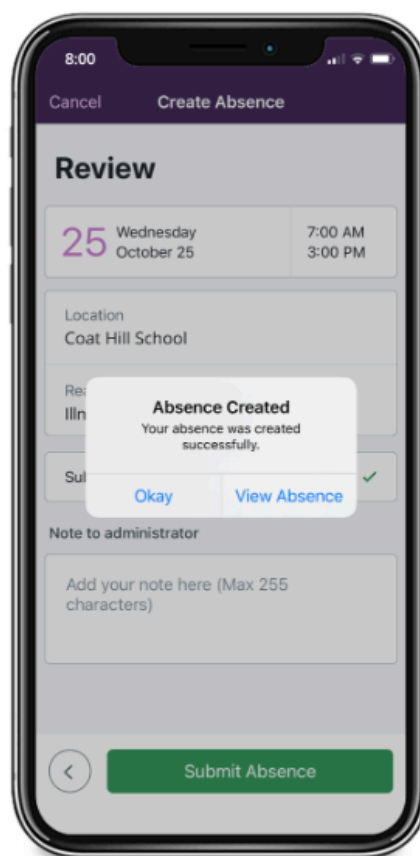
8:00

Cancel Create Absence

Review

25 Wednesday October 25

7:00 AM
3:00 PM

Location
Coat Hill School

Re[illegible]
Illn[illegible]

Sul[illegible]

Absence Created
Your absence was created successfully.

Okay View Absence

Note to administrator

Add your note here (Max 255 characters)

Submit Absence